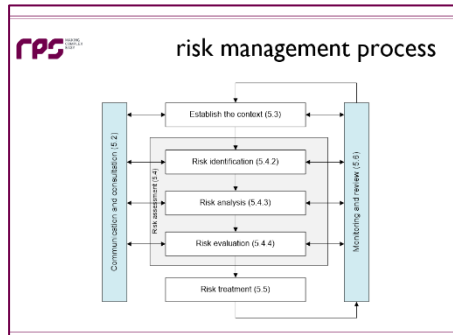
rps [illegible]

risk management process

Establish the context (5.3)

Communication and consultation (5.2)

Risk assessment (5.4)

Risk identification (5.4.2)

Risk analysis (5.4.3)

Risk evaluation (5.4.4)

Monitoring and review (5.6)

Risk treatment (5.5)